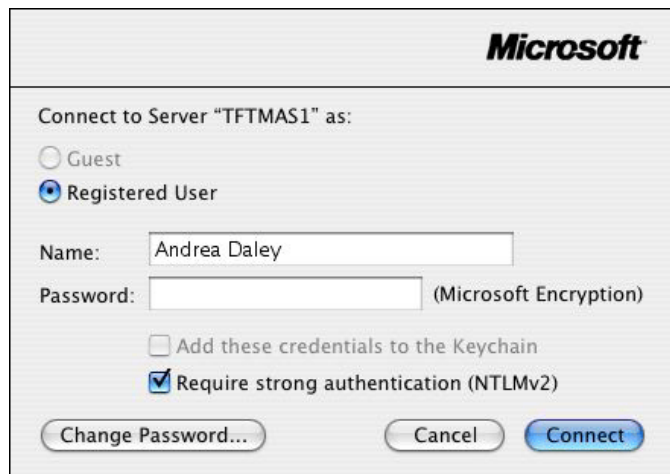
Microsoft

Connect to Server "TFTMAS1" as:

Guest

Registered User

Name: Andrea Daley

Password: (Microsoft Encryption)

Add these credentials to the Keychain

Require strong authentication (NTLMv2)

Change Password... Cancel Connect